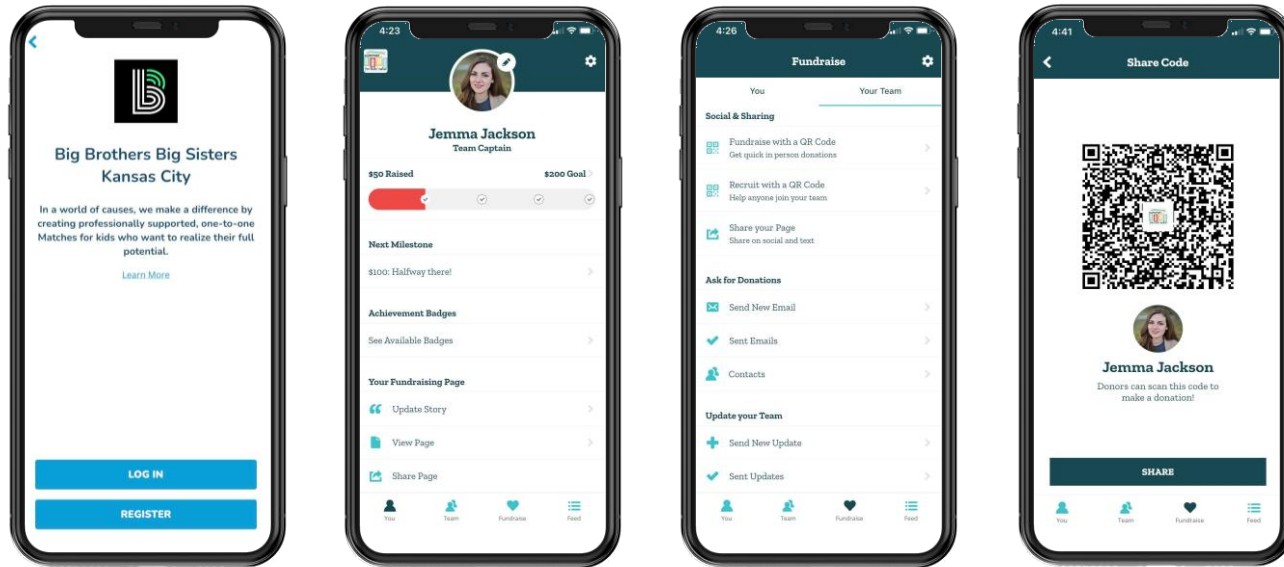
Big Brothers Big Sisters Kansas City

In a world of causes, we make a difference by creating professionally supported, one-to-one Matches for kids who want to realize their full potential.

Learn More

LOG IN

REGISTER

4:23

Jemma Jackson
Team Captain

$50 Raised

$200 Goal

Next Milestone

$100: Halfway there!

Achievement Badges

See Available Badges

Your Fundraising Page

Update Story

View Page

Share Page

You Team Fundraise Feed

4:26

Fundraise

You Your Team

Social & Sharing

Fundraise with a QR Code
Get quick in person donations

Recruit with a QR Code
Help anyone join your team

Share your Page
Share on social and text

Ask for Donations

Send New Email

Sent Emails

Contacts

Update your Team

Send New Update

Sent Updates

You Team Fundraise Feed

4:41

Share Code

Jemma Jackson

Donors can scan this code to make a donation!

SHARE

You Team Fundraise Feed